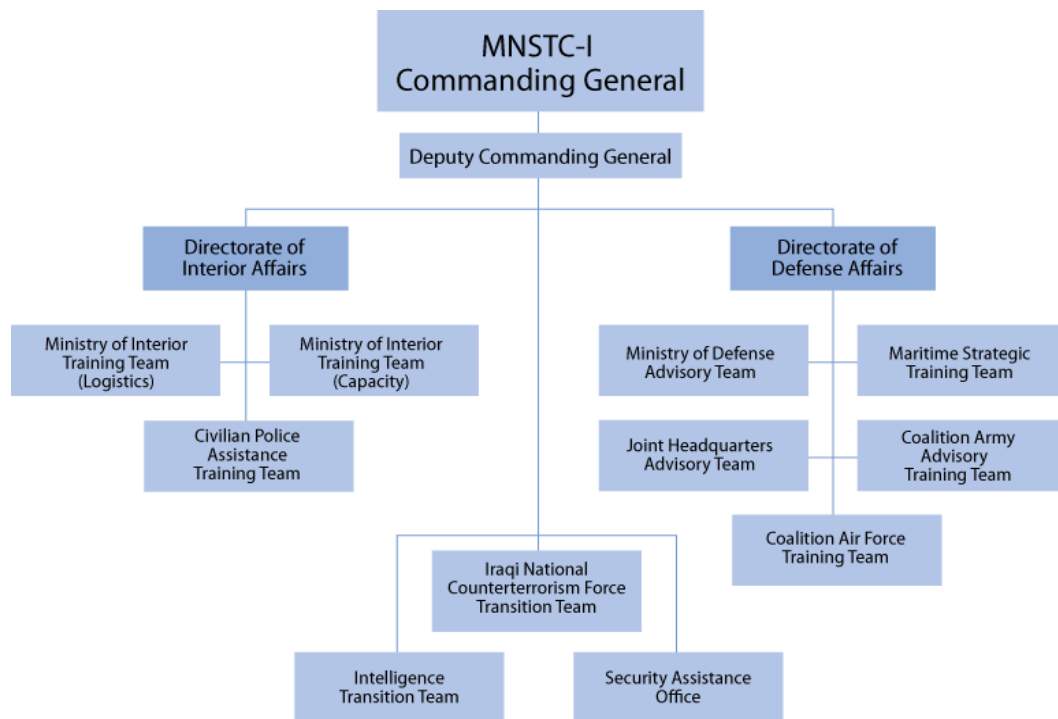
MNSTC-I
Commanding General

Deputy Commanding General

Directorate of Interior Affairs

Ministry of Interior Training Team (Logistics)

Ministry of Interior Training Team (Capacity)

Civilian Police Assistance Training Team

Directorate of Defense Affairs

Ministry of Defense Advisory Team

Maritime Strategic Training Team

Joint Headquarters Advisory Team

Coalition Army Advisory Training Team

Coalition Air Force Training Team

Iraqi National Counterterrorism Force Transition Team

Intelligence Transition Team

Security Assistance Office